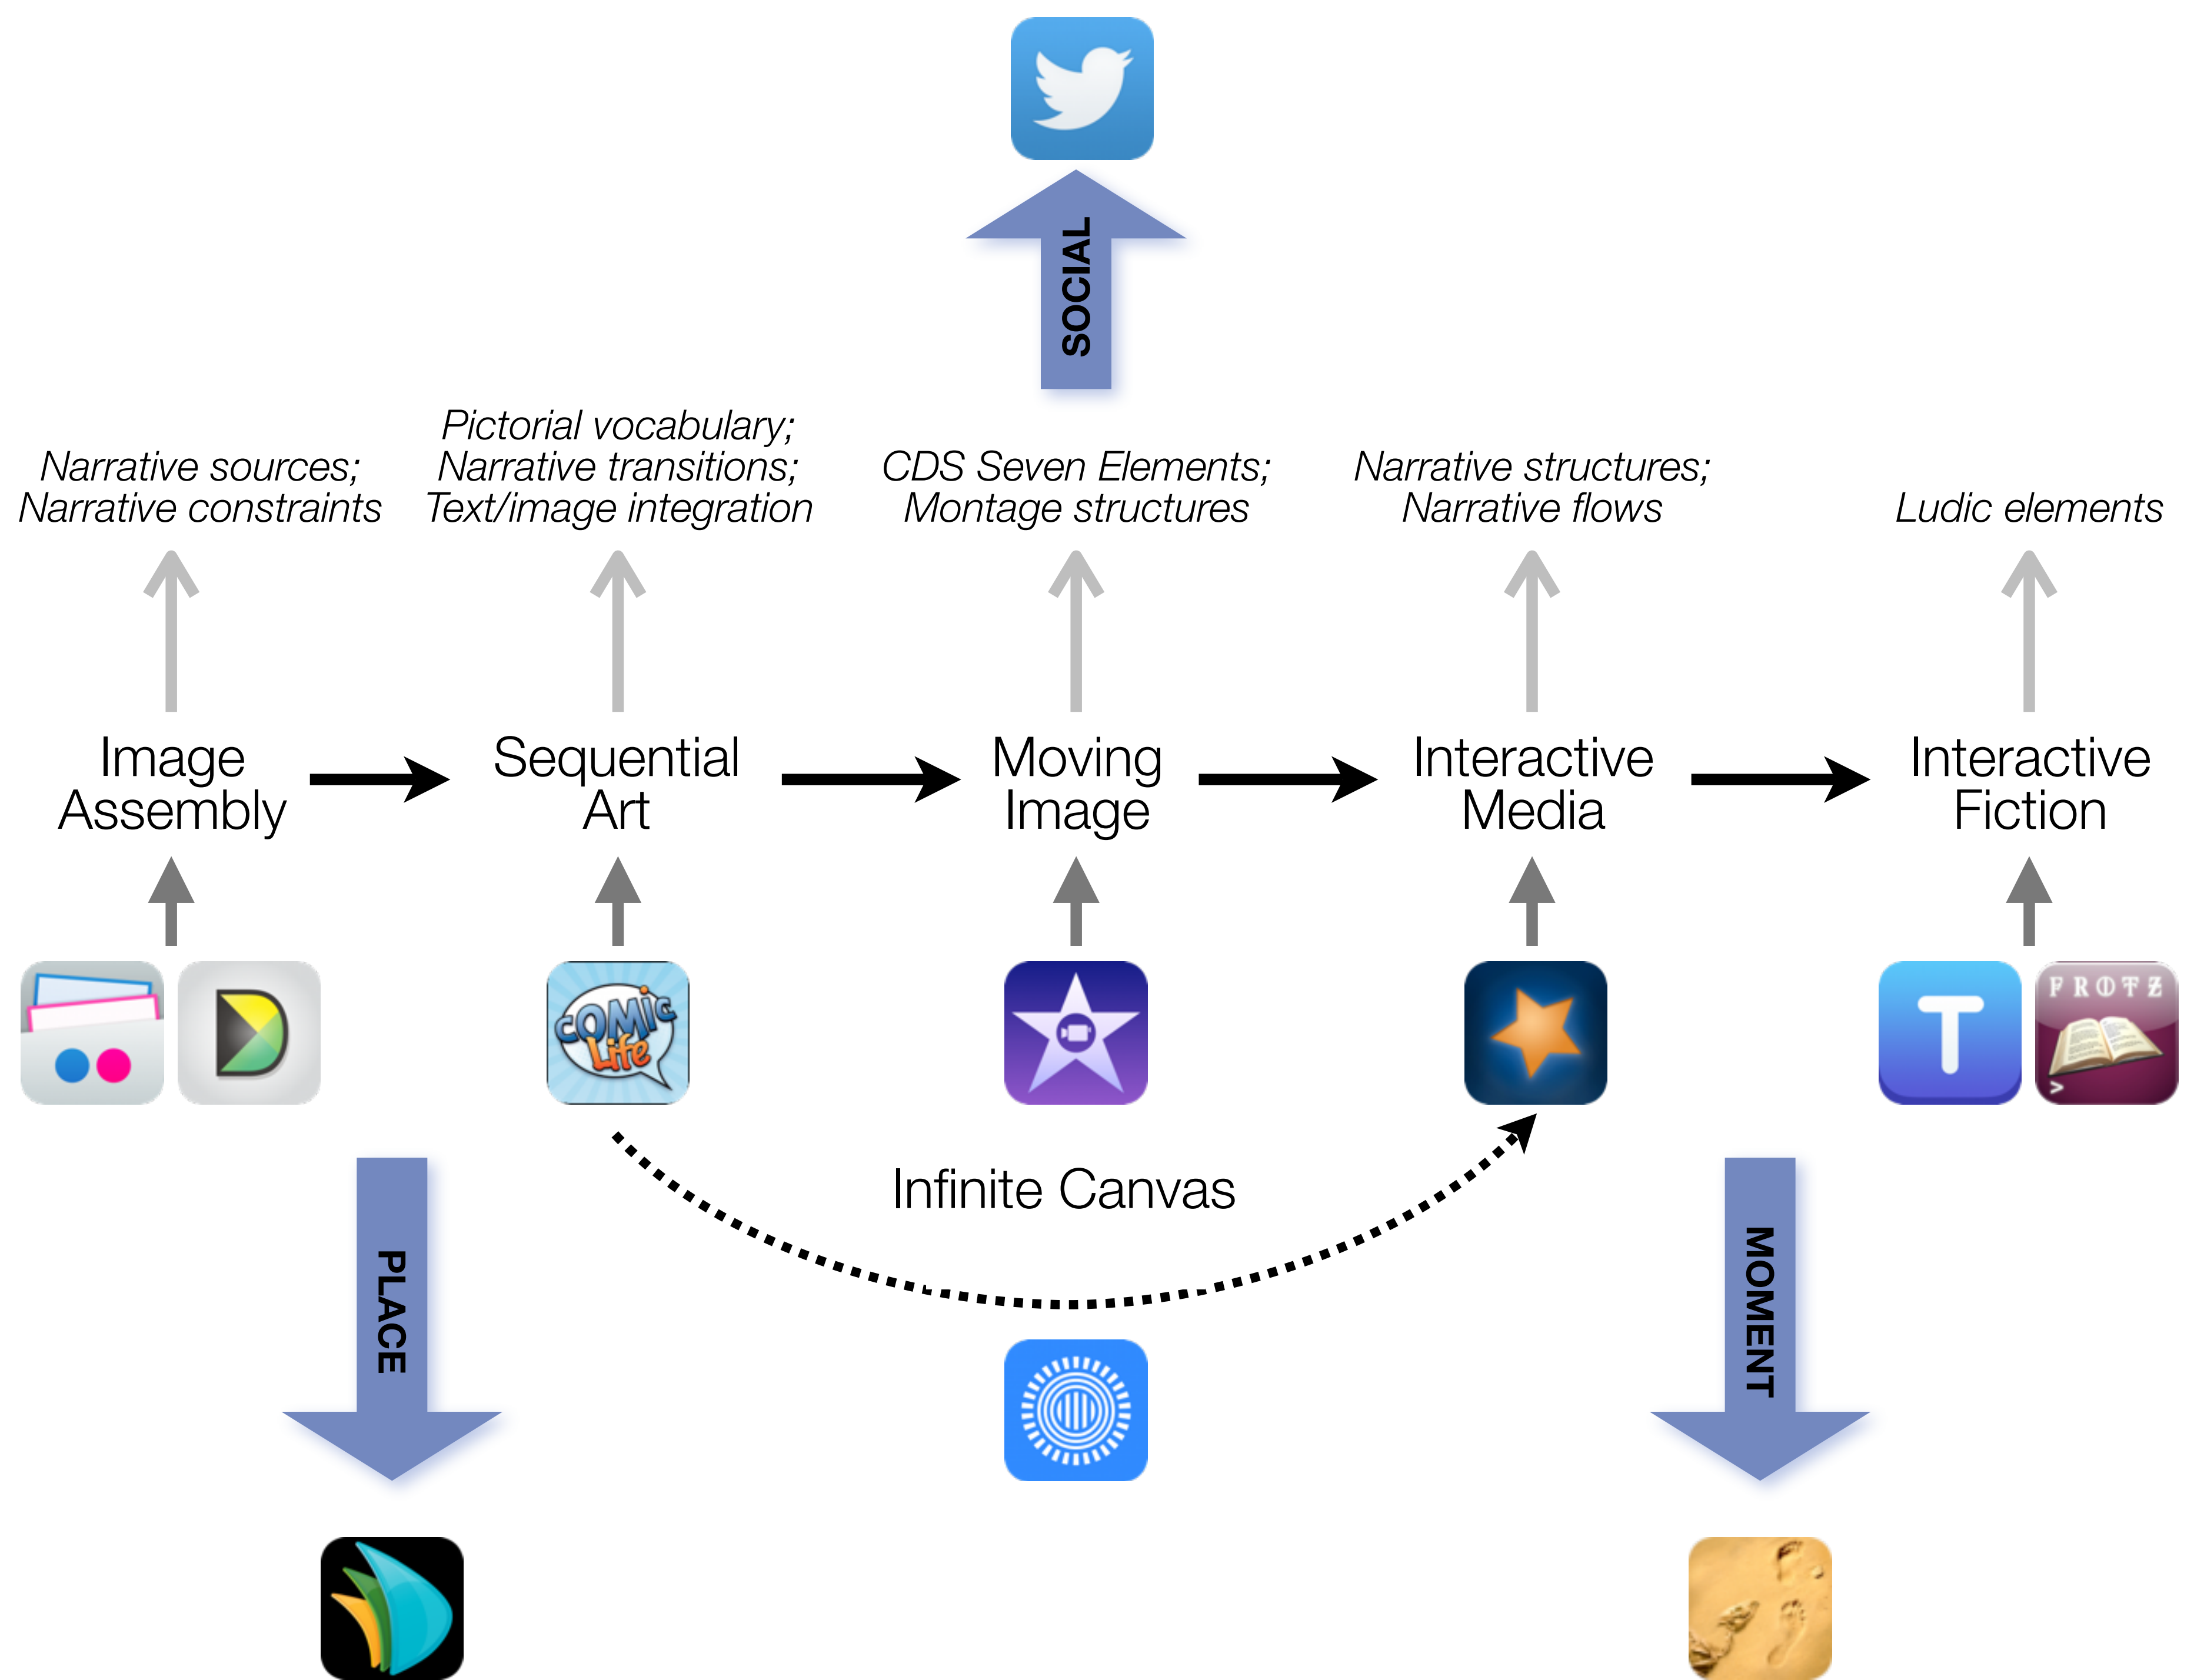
SOCIAL

Narrative sources; Narrative constraints

Pictorial vocabulary; Narrative transitions; Text/image integration

CDS Seven Elements; Montage structures

Narrative structures; Narrative flows

Ludic elements

Image Assembly

Sequential Art

Moving Image

Interactive Media

Interactive Fiction

COMIC Life

T

FROTZ

Infinite Canvas

PLACE

MOMENT